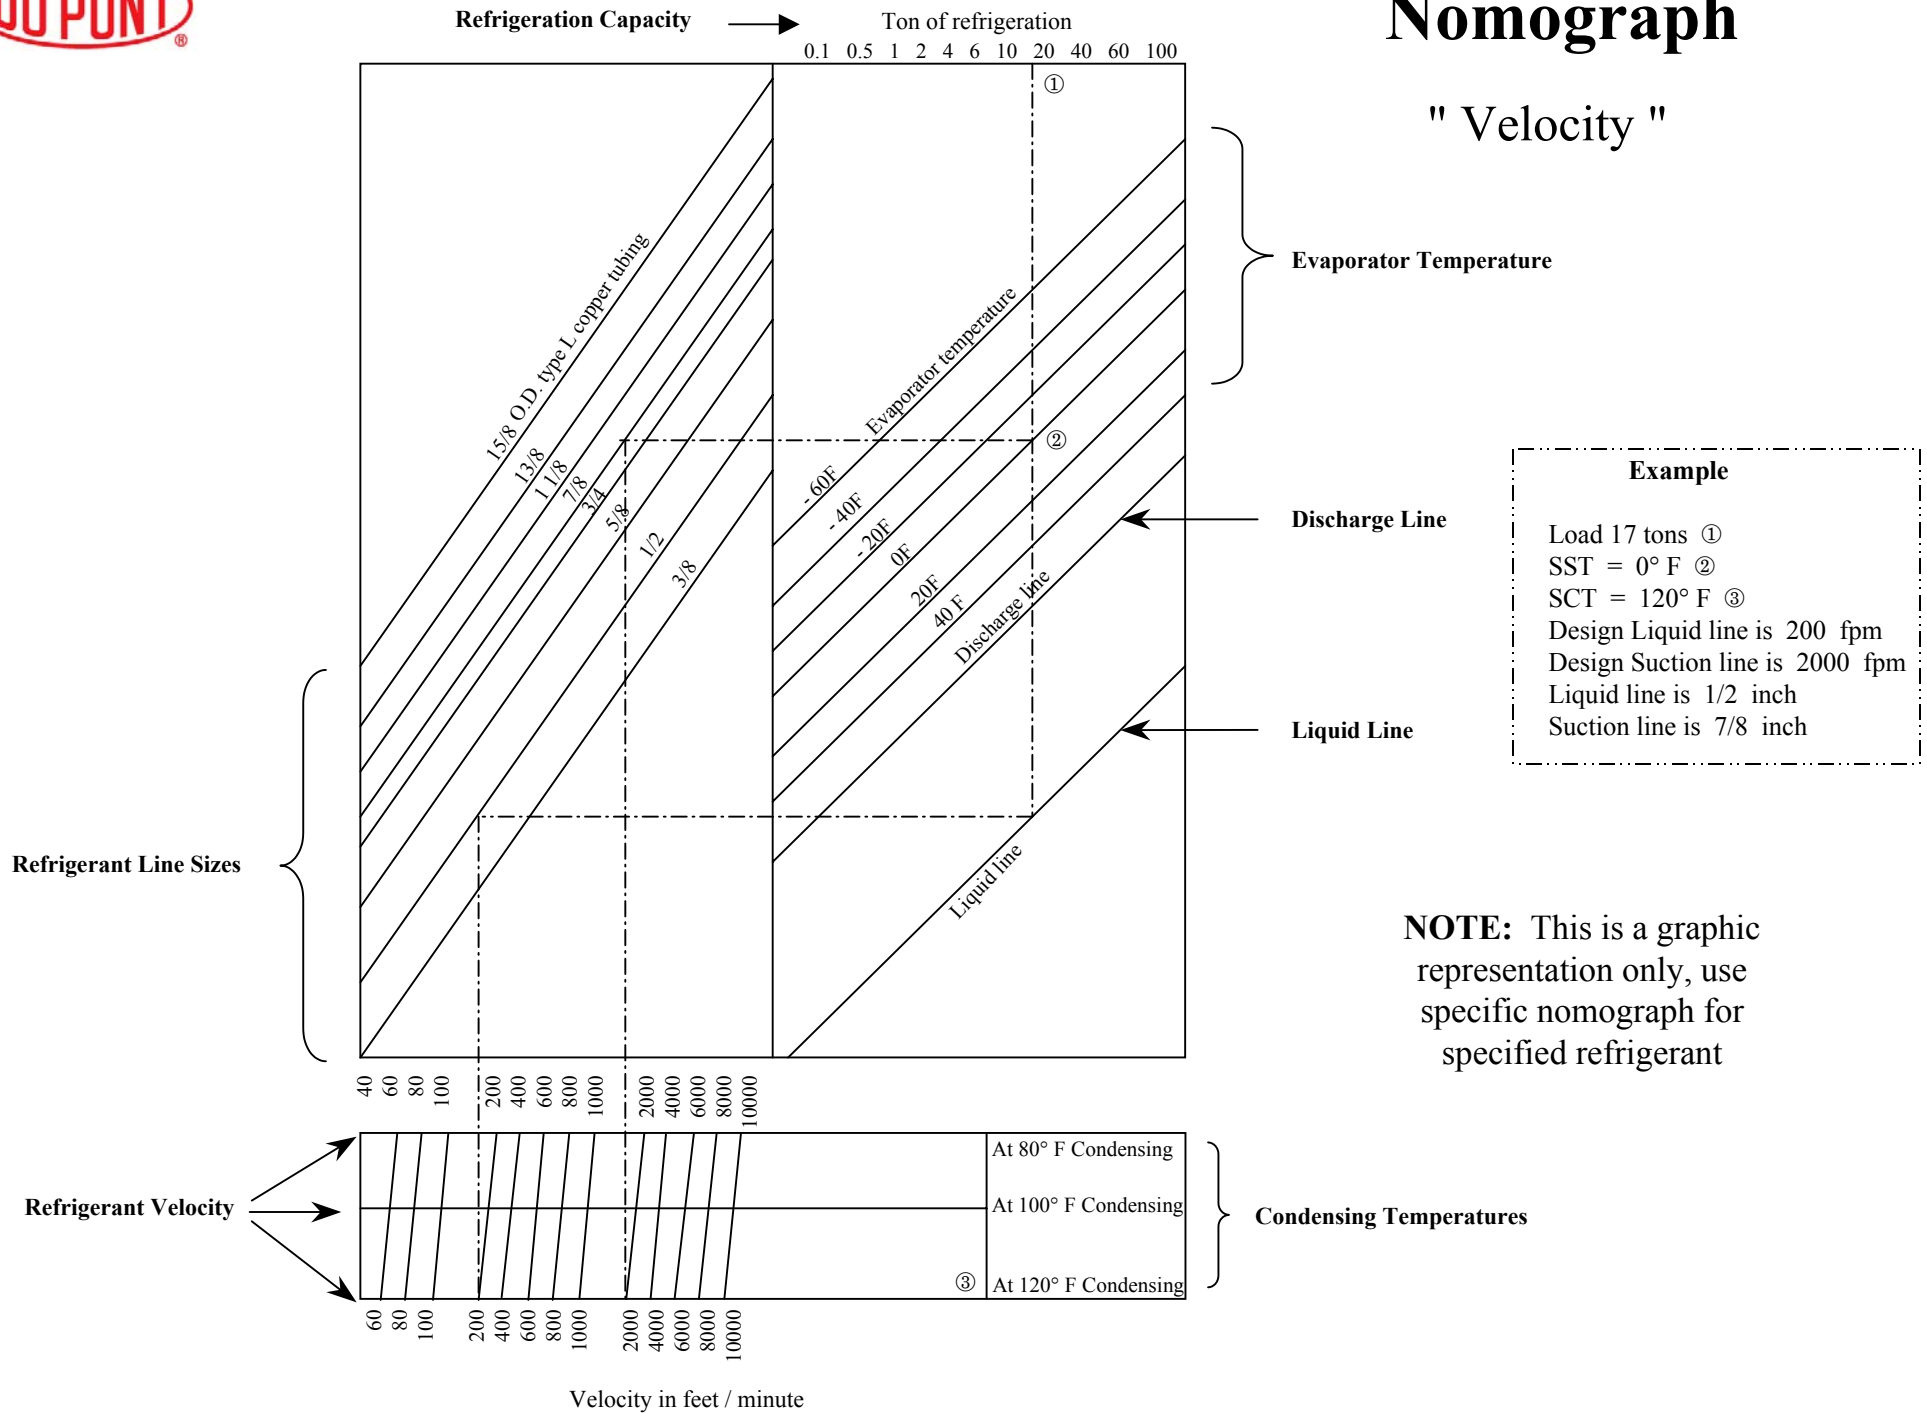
DU PONT®

Refrigeration Capacity

Ton of refrigeration

0.1 0.5 1 2 4 6 10 20 40 60 100

Nomograph

" Velocity "

①

15/8 O.D. type L copper tubing

13/8

1 1/8

7/8

3/4

5/8

1/2

3/8

Evaporator temperature

- 60F

- 40F

- 20F

0F

20F

40 F

Discharge line

②

Liquid line

Evaporator Temperature

Discharge Line

Liquid Line

Example

Load 17 tons ①
SST = 0° F ②
SCT = 120° F ③
Design Liquid line is 200 fpm
Design Suction line is 2000 fpm
Liquid line is 1/2 inch
Suction line is 7/8 inch

Refrigerant Line Sizes

NOTE: This is a graphic representation only, use specific nomograph for specified refrigerant

40 60 80 100 200 400 600 800 1000 2000 4000 6000 8000 10000

Refrigerant Velocity

At 80° F Condensing

At 100° F Condensing

③

At 120° F Condensing

Condensing Temperatures

60 80 100 200 400 600 800 1000 2000 4000 6000 8000 10000

Velocity in feet / minute